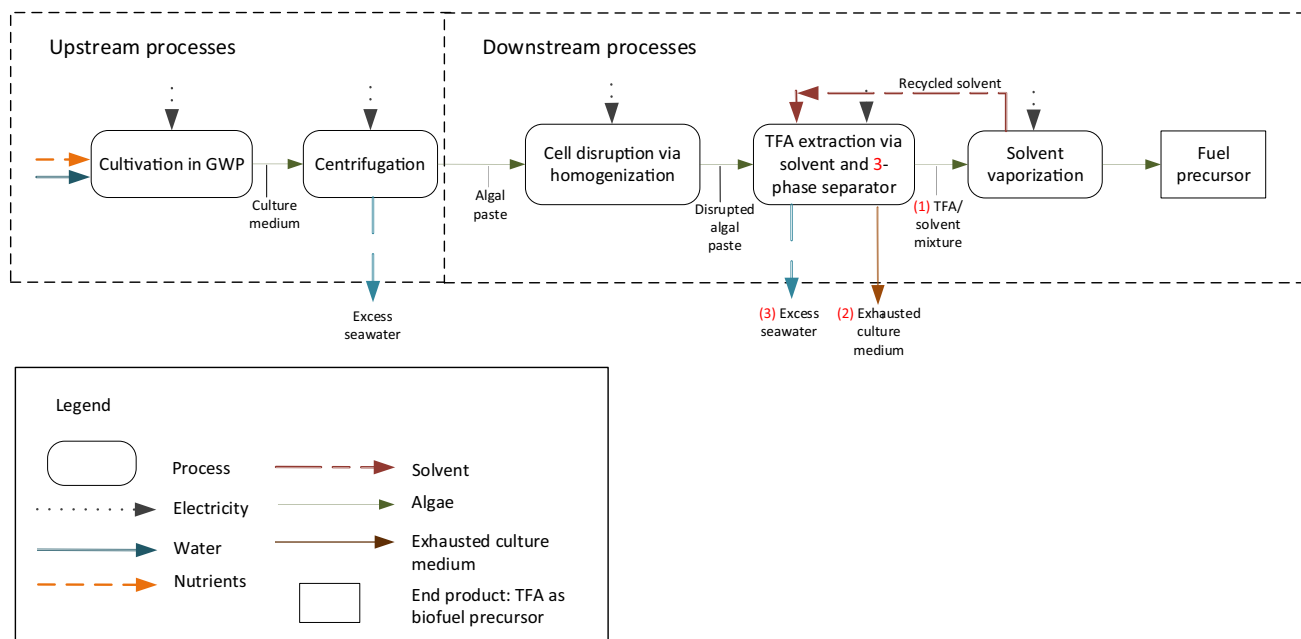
Upstream processes

Downstream processes

Cultivation in GWP

Centrifugation

Culture medium

Excess seawater

Algal paste

Cell disruption via homogenization

Disrupted algal paste

Recycled solvent

TFA extraction via solvent and 3-phase separator

(1) TFA/ solvent mixture

(3) Excess seawater

(2) Exhausted culture medium

Solvent vaporization

Fuel precursor

Legend

Process

Electricity

Water

Nutrients

Solvent

Algae

Exhausted culture medium

End product: TFA as biofuel precursor